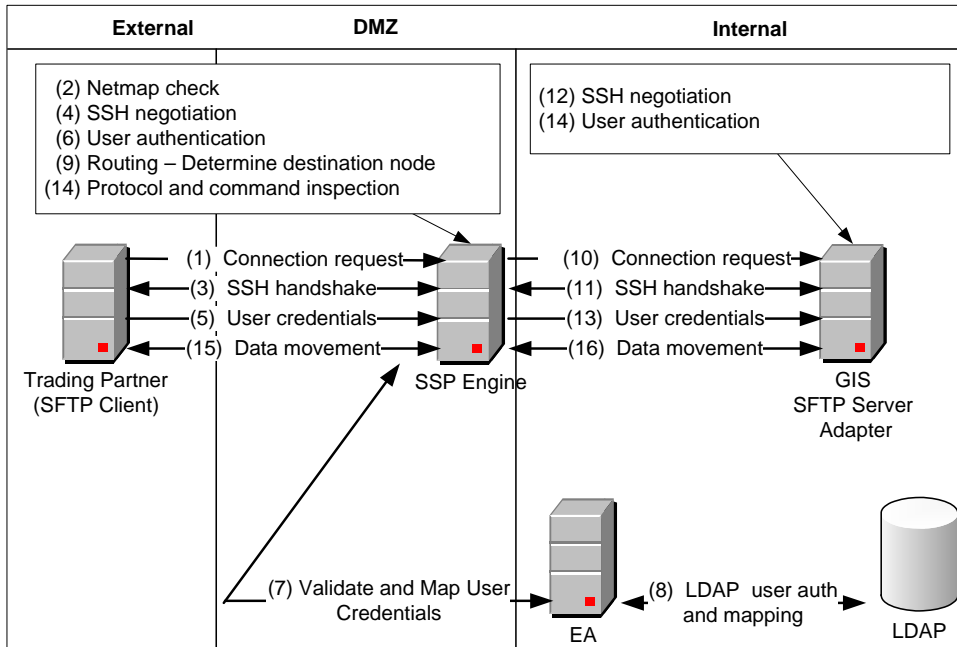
External

DMZ

Internal

(2) Netmap check
(4) SSH negotiation
(6) User authentication
(9) Routing – Determine destination node
(14) Protocol and command inspection

(12) SSH negotiation
(14) User authentication

(1) Connection request
(3) SSH handshake
(5) User credentials
(15) Data movement

(10) Connection request
(11) SSH handshake
(13) User credentials
(16) Data movement

Trading Partner (SFTP Client)

SSP Engine

GIS SFTP Server Adapter

(7) Validate and Map User Credentials

EA

(8) LDAP user auth and mapping

LDAP